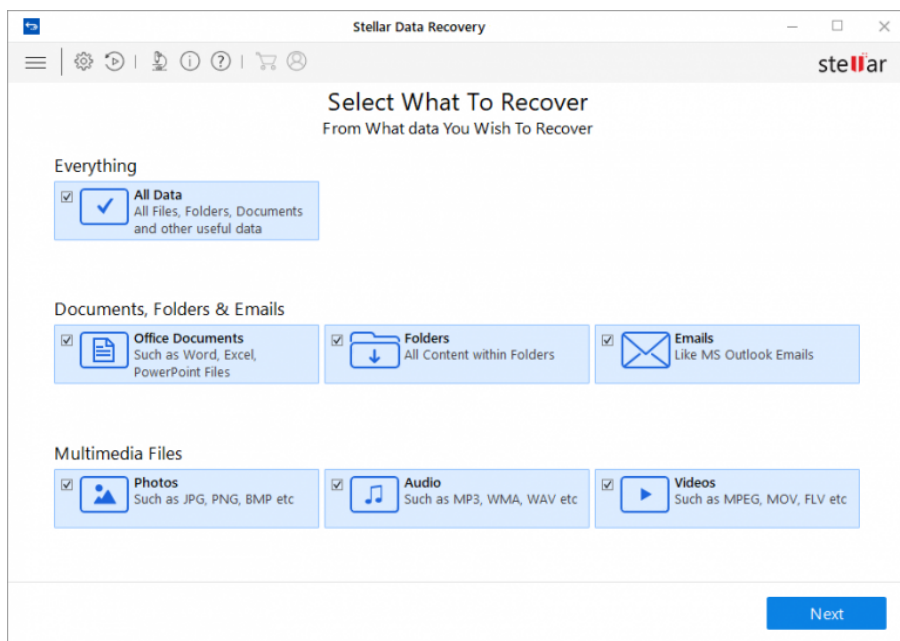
Stellar Data Recovery

stellar

Select What To Recover
From What data You Wish To Recover

Everything

All Data
All Files, Folders, Documents and other useful data

Documents, Folders & Emails

Office Documents
Such as Word, Excel, PowerPoint Files

Folders
All Content within Folders

Emails
Like MS Outlook Emails

Multimedia Files

Photos
Such as JPG, PNG, BMP etc

Audio
Such as MP3, WMA, WAV etc

Videos
Such as MPEG, MOV, FLV etc

Next